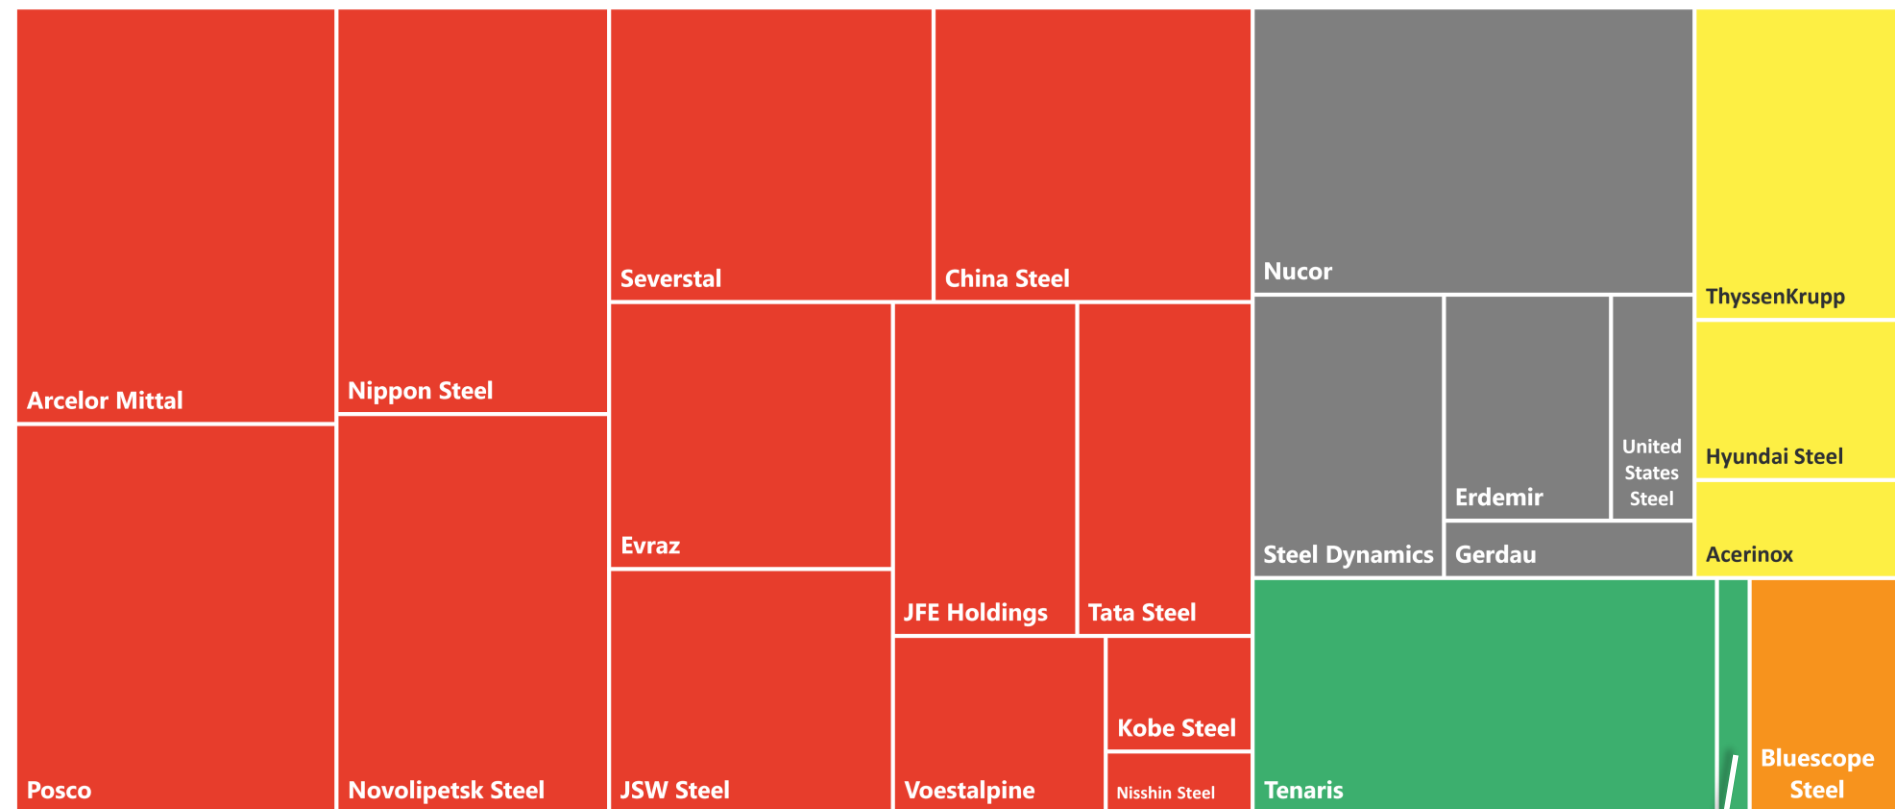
Arcelor Mittal
Posco
Nippon Steel
Novolipetsk Steel
Severstal
China Steel
Evraz
JSW Steel
JFE Holdings
Tata Steel
Voestalpine
Kobe Steel
Nisshin Steel
Nucor
Steel Dynamics
Erdemir
United States Steel
Gerdau
ThyssenKrupp
Hyundai Steel
Acerinox
Tenaris
Bluescope Steel